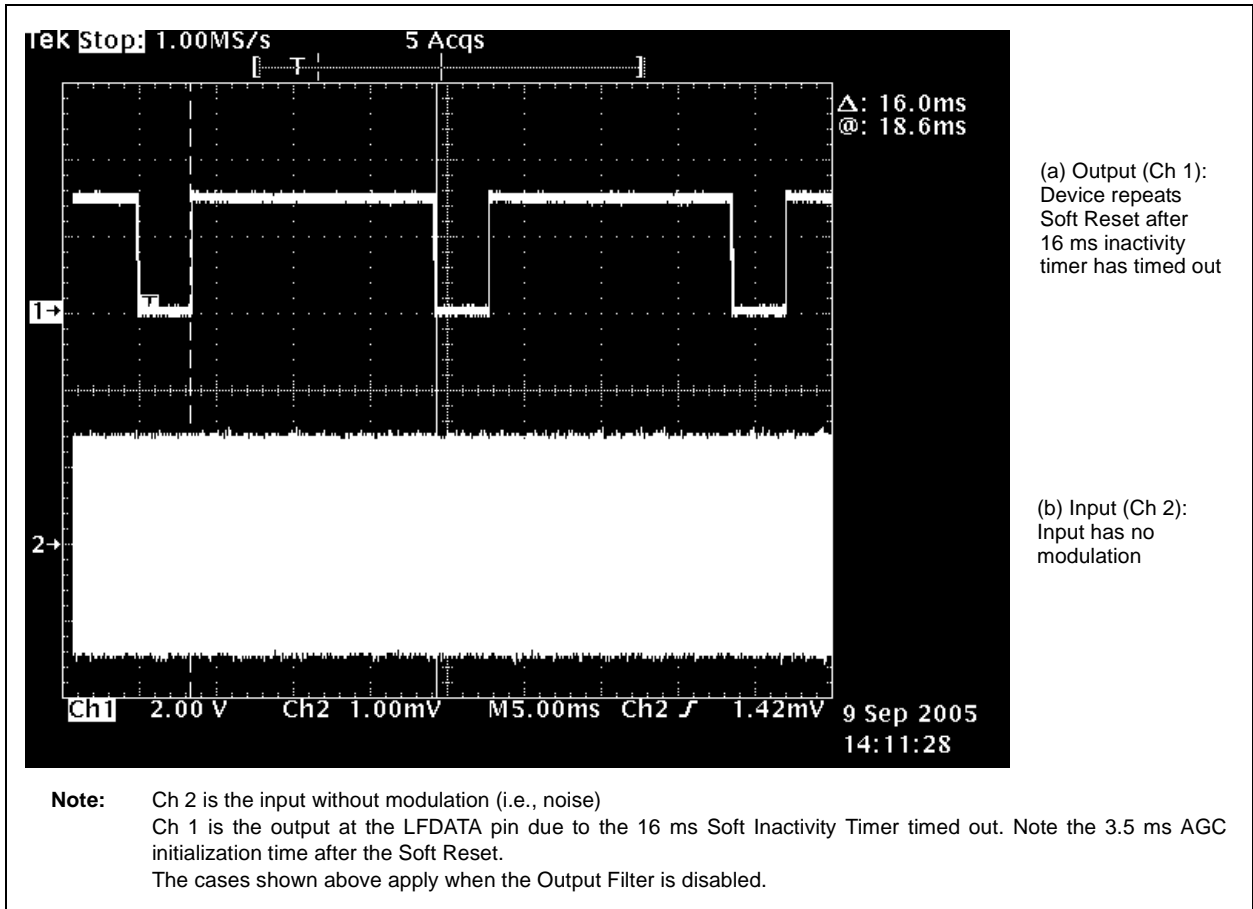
Tek Stop: 1.00MS/s 5 Acqs

T

Δ: 16.0ms
@: 18.6ms

1→

2→

Ch1 2.00 V Ch2 1.00mV M5.00ms Ch2 ʃ 1.42mV 9 Sep 2005 14:11:28

(a) Output (Ch 1): Device repeats Soft Reset after 16 ms inactivity timer has timed out

(b) Input (Ch 2): Input has no modulation

Note: Ch 2 is the input without modulation (i.e., noise)
Ch 1 is the output at the LFDATA pin due to the 16 ms Soft Inactivity Timer timed out. Note the 3.5 ms AGC initialization time after the Soft Reset.
The cases shown above apply when the Output Filter is disabled.